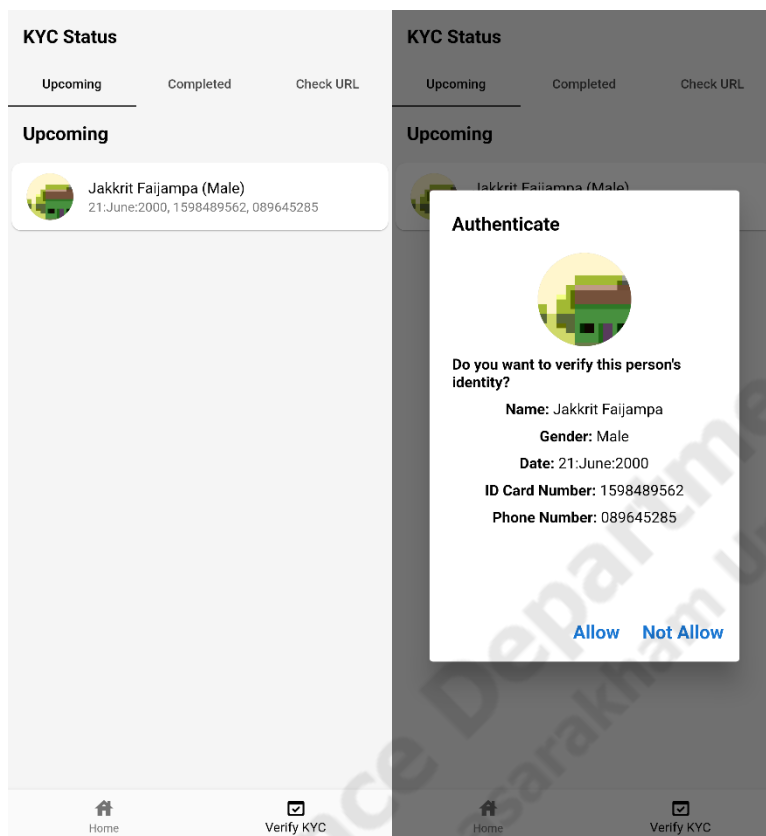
KYC Status

Upcoming Completed Check URL

Upcoming

Jakkrit Faijampa (Male)
21:June:2000, 1598489562, 089645285

Home Verify KYC

KYC Status

Upcoming Completed Check URL

Upcoming

Jakkrit Faijampa (Male)

Authenticate

Do you want to verify this person's identity?

Name: Jakkrit Faijampa

Gender: Male

Date: 21:June:2000

ID Card Number: 1598489562

Phone Number: 089645285

Allow Not Allow

Home Verify KYC

ce Departme
sarakham U